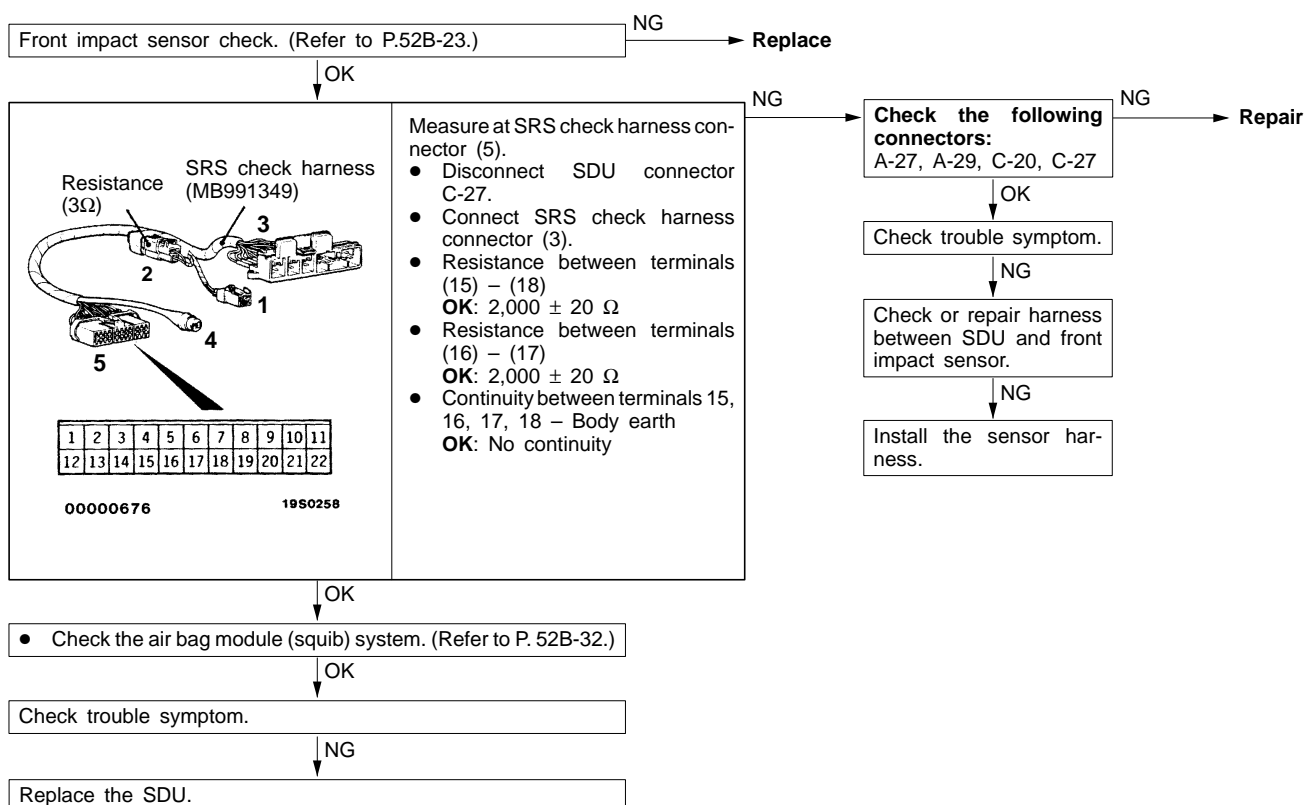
Front impact sensor check. (Refer to P.52B-23.)

NG

Replace

OK

Resistance (3Ω)

SRS check harness (MB991349)

3

2

1

4

5

| 1 | 2 | 3 | 4 | 5 | 6 | 7 | 8 | 9 | 10 | 11 |
|---|---|---|---|---|---|---|---|---|---|---|
| 12 | 13 | 14 | 15 | 16 | 17 | 18 | 19 | 20 | 21 | 22 |

00000676

19S0258

Measure at SRS check harness connector (5).
• Disconnect SDU connector C-27.
• Connect SRS check harness connector (3).
• Resistance between terminals (15) – (18)
**OK**: 2,000 ± 20 Ω
• Resistance between terminals (16) – (17)
**OK**: 2,000 ± 20 Ω
• Continuity between terminals 15, 16, 17, 18 – Body earth
**OK**: No continuity

NG

**Check the following connectors:**
A-27, A-29, C-20, C-27

NG

Repair

OK

Check trouble symptom.

NG

Check or repair harness between SDU and front impact sensor.

NG

Install the sensor harness.

OK

• Check the air bag module (squib) system. (Refer to P. 52B-32.)

OK

Check trouble symptom.

NG

Replace the SDU.